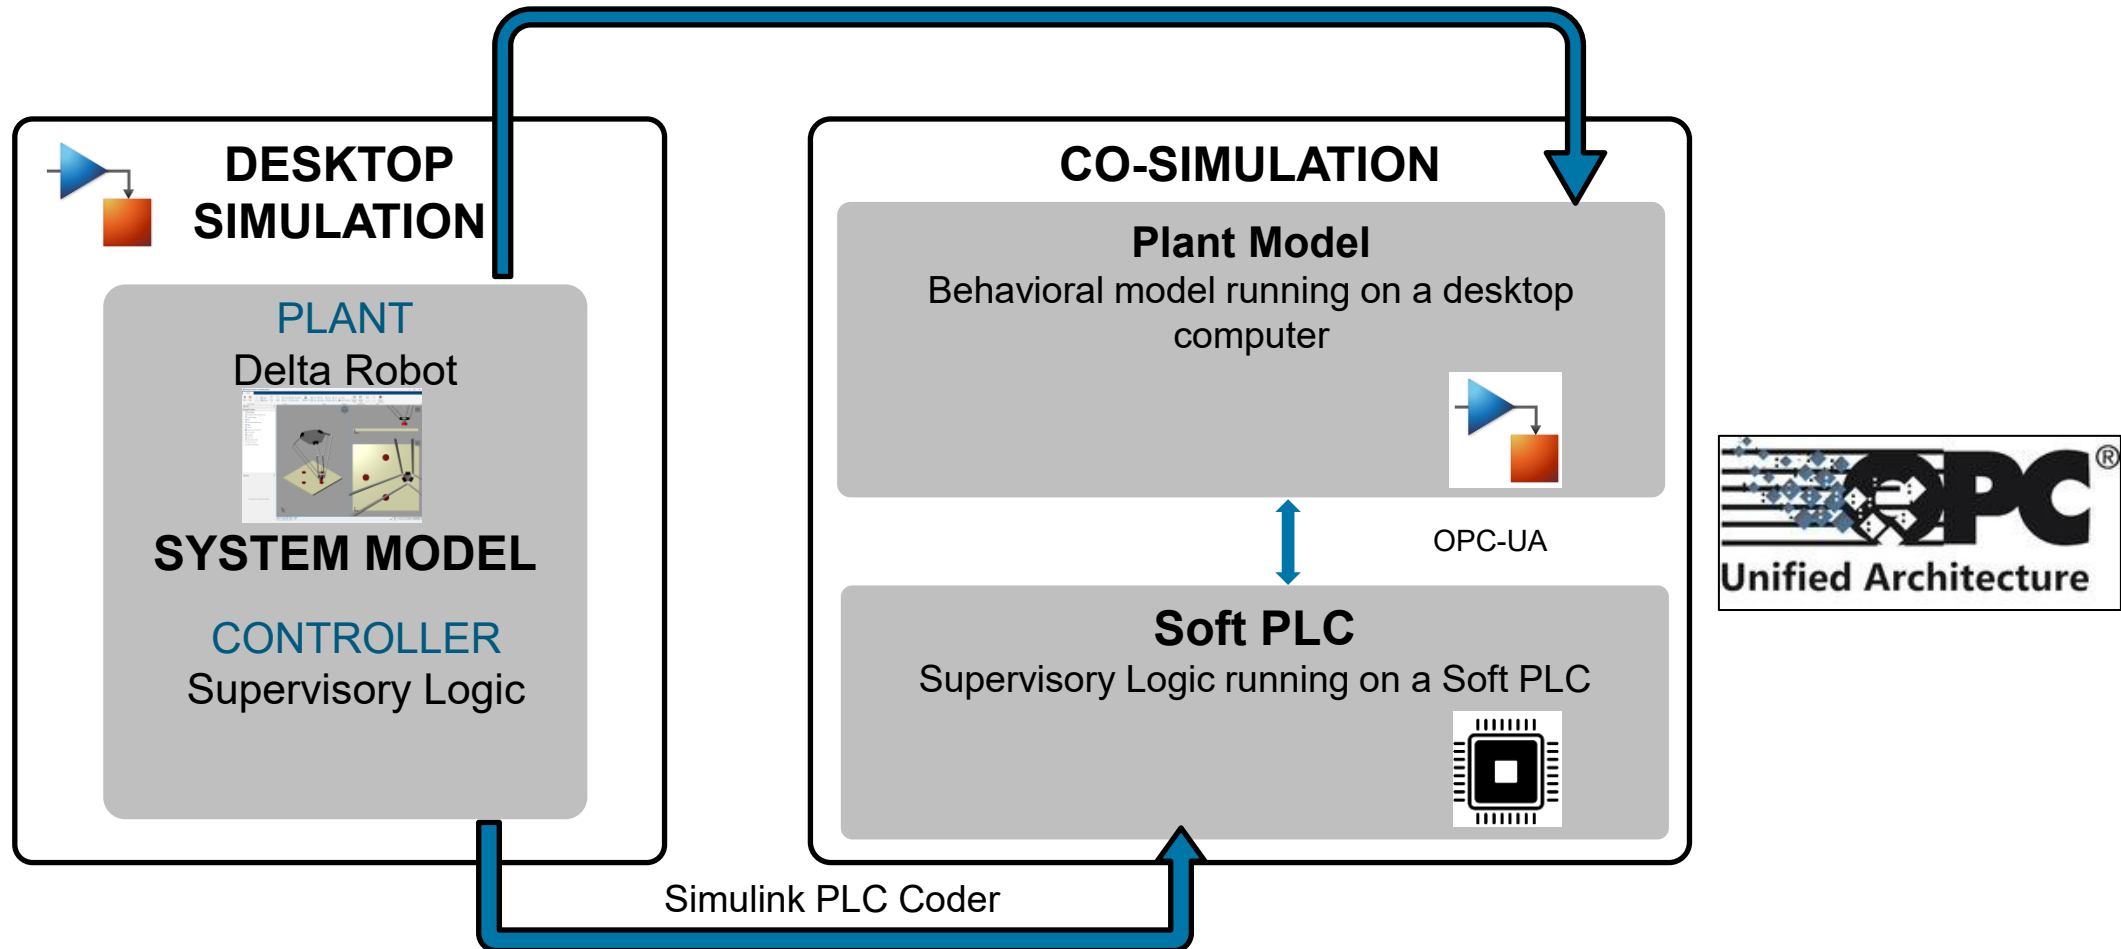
DESKTOP SIMULATION

PLANT
Delta Robot

SYSTEM MODEL

CONTROLLER
Supervisory Logic

CO-SIMULATION

Plant Model
Behavioral model running on a desktop computer

OPC-UA

Soft PLC
Supervisory Logic running on a Soft PLC

Simulink PLC Coder

OPC®
Unified Architecture